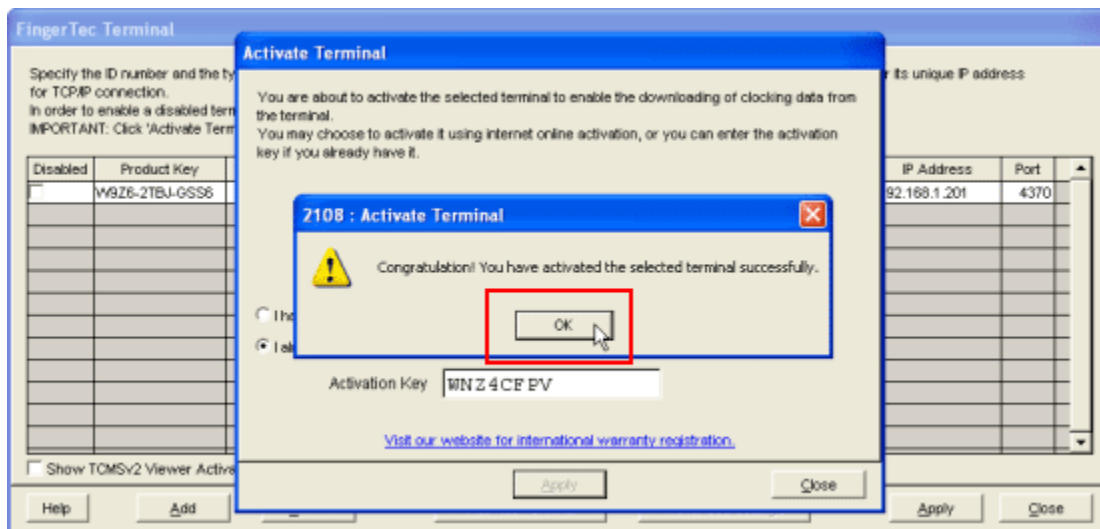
FingerTec Terminal

Specify the ID number and the ty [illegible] r its unique IP address for TCP/IP connection.
In order to enable a disabled term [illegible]
IMPORTANT: Click 'Activate Term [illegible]

| Disabled | Product Key | IP Address | Port |
|---|---|---|---|
| | W9Z6-2TBJ-GSS8 | 92.168.1.201 | 4370 |

Show TCMSv2 Viewer Activa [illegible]

Help | Add | Apply | Close

Activate Terminal

You are about to activate the selected terminal to enable the downloading of clocking data from the terminal.
You may choose to activate it using internet online activation, or you can enter the activation key if you already have it.

I ha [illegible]
I al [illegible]

Activation Key WNZ4CFPV

Visit our website for international warranty registration.

Apply | Close

2108 : Activate Terminal

Congratulation! You have activated the selected terminal successfully.

OK